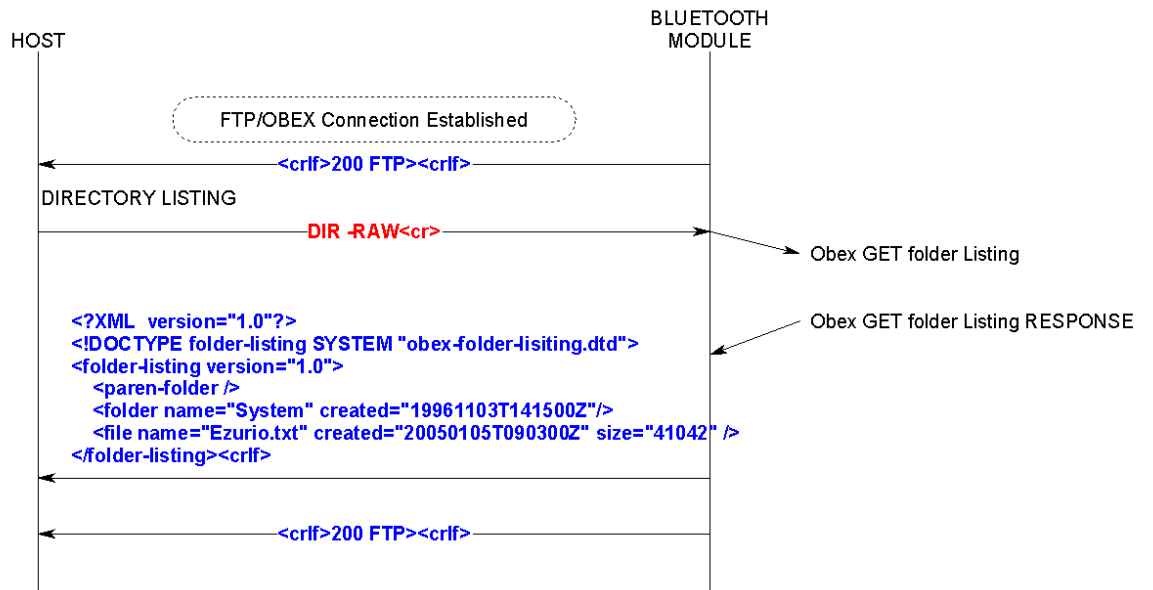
HOST

BLUETOOTH MODULE

FTP/OBEX Connection Established

<crlf>200 FTP><crlf>

DIRECTORY LISTING

DIR -RAW<cr>

Obex GET folder Listing

Obex GET folder Listing RESPONSE

<?XML version="1.0"?>
<!DOCTYPE folder-listing SYSTEM "obex-folder-lisiting.dtd">
<folder-listing version="1.0">
<paren-folder />
<folder name="System" created="19961103T141500Z"/>
<file name="Ezurio.txt" created="20050105T090300Z" size="41042" />
</folder-listing><crlf>

<crlf>200 FTP><crlf>